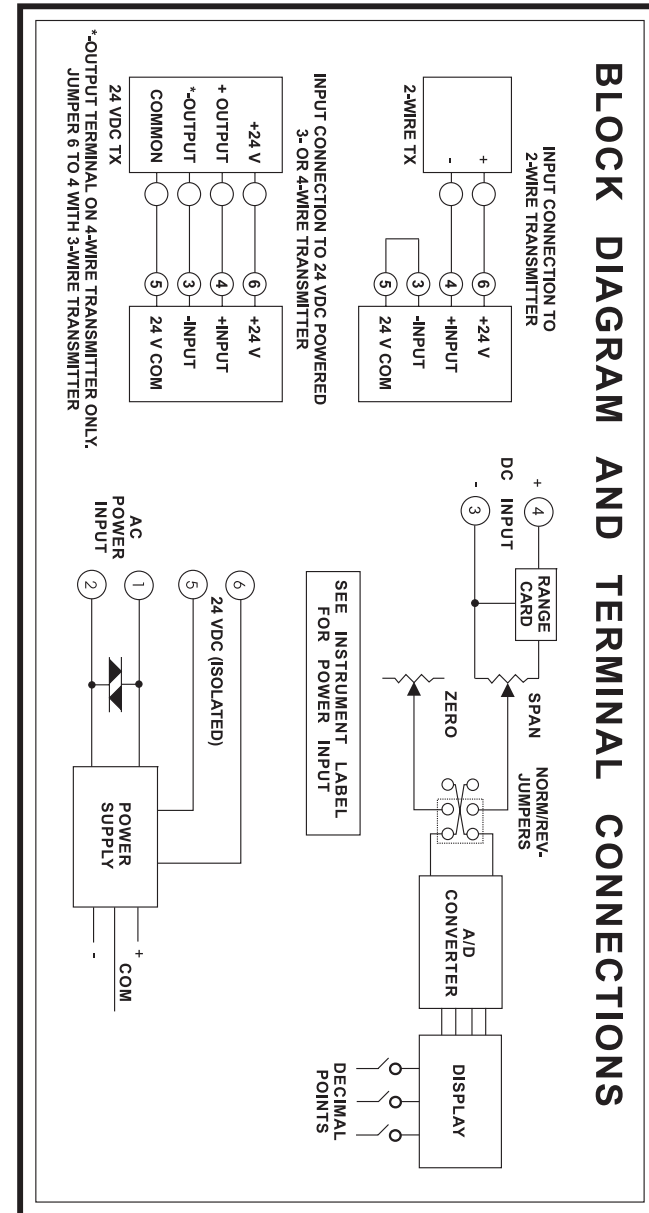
BLOCK DIAGRAM AND TERMINAL CONNECTIONS

INPUT CONNECTION TO 2-WIRE TRANSMITTER

2-WIRE TX

+

-

6 +24 V

4 +INPUT

3 -INPUT

5 24 V COM

INPUT CONNECTION TO 24 VDC POWERED 3- OR 4-WIRE TRANSMITTER

+24 V

+ OUTPUT

*-OUTPUT

COMMON

24 VDC TX

6 +24 V

4 +INPUT

3 -INPUT

5 24 V COM

*-OUTPUT TERMINAL ON 4-WIRE TRANSMITTER ONLY. JUMPER 6 TO 4 WITH 3-WIRE TRANSMITTER

+ 4

- 3

DC INPUT

RANGE CARD

SPAN

ZERO

NORM/REV-JUMPERS

A/D CONVERTER

DISPLAY

DECIMAL POINTS

SEE INSTRUMENT LABEL FOR POWER INPUT

6

5

24 VDC (ISOLATED)

1

2

AC POWER INPUT

POWER SUPPLY

+

COM

-